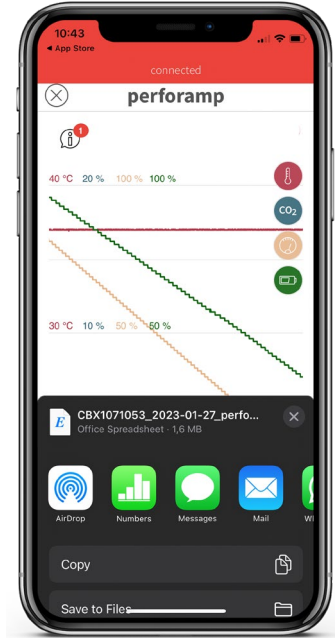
10:43
◀ App Store

connected

perforamp

1

40 °C 20 % 100 % 100 %

$CO_2$

30 °C 10 % 50 % 50 %

CBX1071053_2023-01-27_perfo...
Office Spreadsheet · 1,6 MB

AirDrop
Numbers
Messages
Mail
Wh

Copy

Save to Files